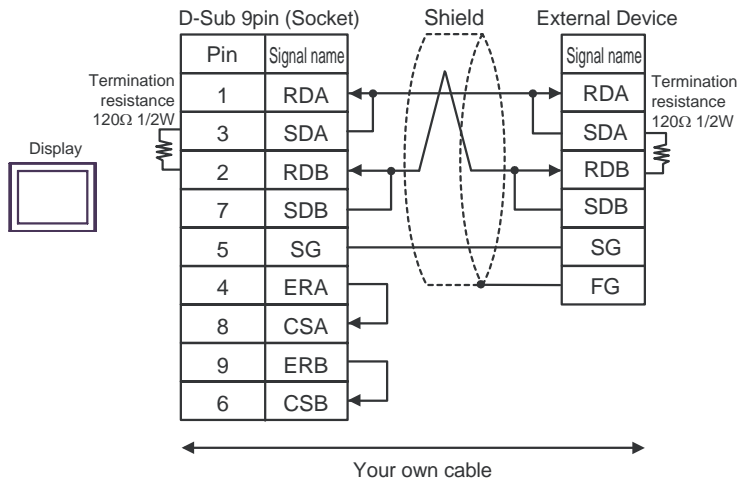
D-Sub 9pin (Socket)

Shield

External Device

Display

Termination resistance 120Ω 1/2W

| Pin | Signal name |
|---|---|
| 1 | RDA |
| 3 | SDA |
| 2 | RDB |
| 7 | SDB |
| 5 | SG |
| 4 | ERA |
| 8 | CSA |
| 9 | ERB |
| 6 | CSB |

| Signal name |
|---|
| RDA |
| SDA |
| RDB |
| SDB |
| SG |
| FG |

Termination resistance 120Ω 1/2W

Your own cable